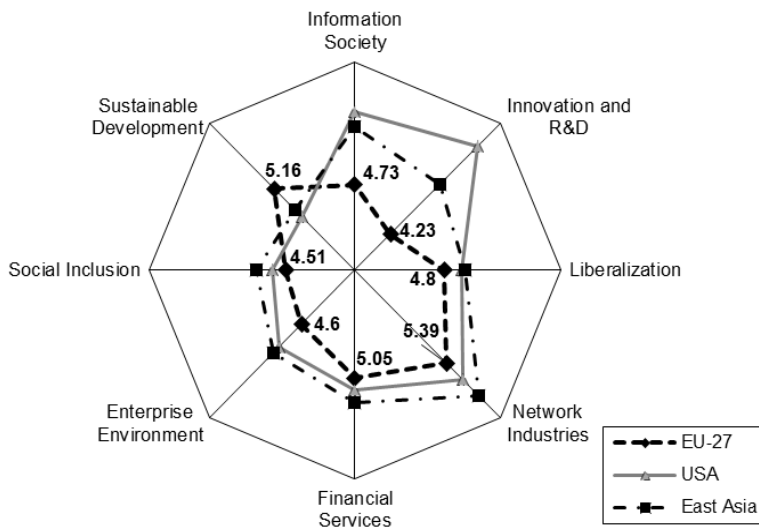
Information Society

Innovation and R&D

Liberalization

Network Industries

Financial Services

Enterprise Environment

Social Inclusion

Sustainable Development

5.16

4.73

4.23

4.8

5.39

5.05

4.6

4.51

EU-27

USA

East Asia